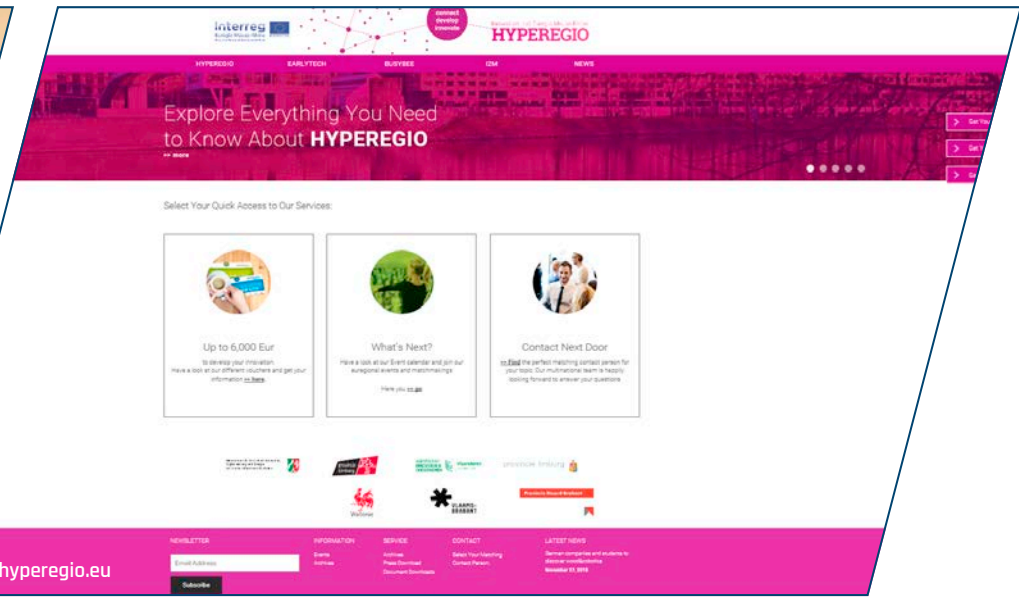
Interreg

connect develop innovate

HYPEREGIO

HYPEREGIO EARLYTECH BUSYBEE IZM NEWS

Explore Everything You Need to Know About HYPEREGIO

>> more

Get You

Get

Ge

Select Your Quick Access to Our Services:

Up to 6,000 Eur

to develop your innovation. Have a look at our different vouchers and get your information >> here.

What's Next?

Have a look at our Event calendar and join our euregional events and matchmakings

Here you >> go

Contact Next Door

>> Find the perfect matching contact person for your topic. Our multinational team is happily looking forward to answer your questions

provincie limburg

Wallonie

VLAAMS-BRABANT

NEWSLETTER

Email Address

Subscribe

INFORMATION

Events

Archives

SERVICE

Archives

Press Download

Document Downloads

CONTACT

Select Your Matching Contact Person

LATEST NEWS

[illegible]

hyperegio.eu